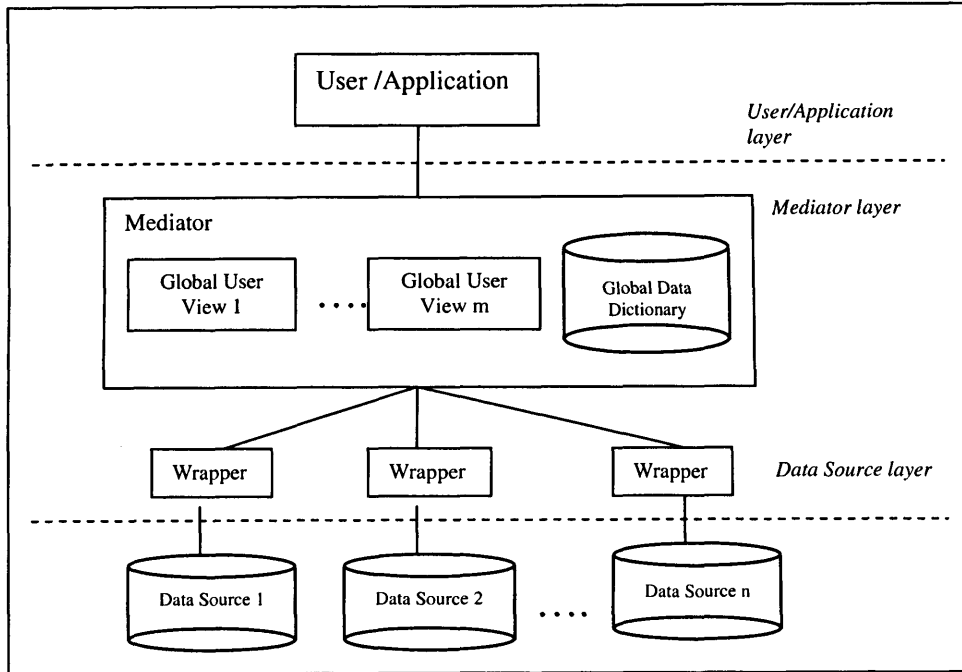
User /Application

User/Application layer

Mediator layer

Mediator

Global User View 1

....

Global User View m

Global Data Dictionary

Wrapper

Wrapper

Wrapper

Data Source layer

Data Source 1

Data Source 2

....

Data Source n